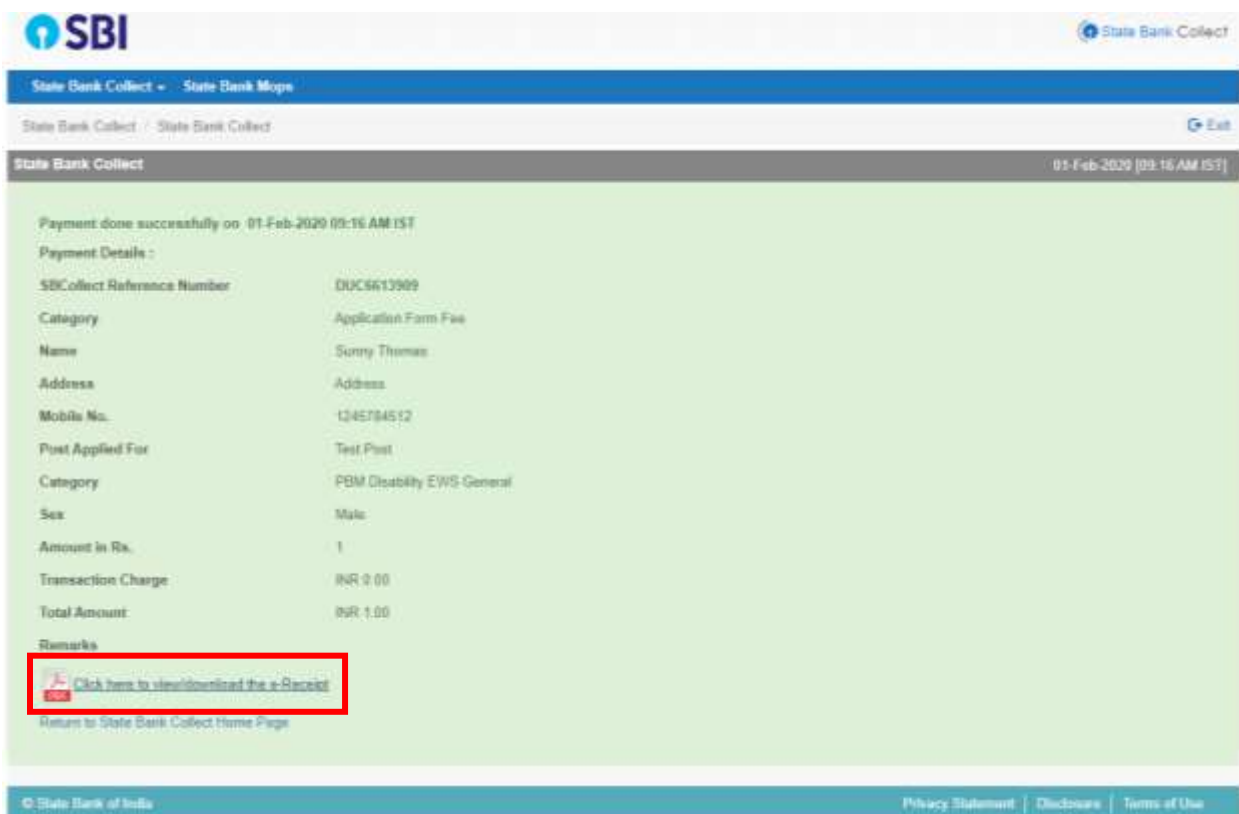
SBI

State Bank Collect

State Bank Collect ▾ State Bank Mops

State Bank Collect / State Bank Collect

Exit

State Bank Collect

01-Feb-2020 [09:16 AM IST]

Payment done successfully on 01-Feb-2020 09:16 AM IST

Payment Details :

| | |
|---|---|
| SBCollect Reference Number | DUC6613909 |
| Category | Application Form Fee |
| Name | Sunny Thomas |
| Address | Address |
| Mobile No. | 1245784512 |
| Post Applied For | Test Post |
| Category | PBM Disability EWS General |
| Sex | Male |
| Amount in Rs. | 1 |
| Transaction Charge | INR 0.00 |
| Total Amount | INR 1.00 |
| Remarks | |

PDF Click here to view/download the e-Receipt

Return to State Bank Collect Home Page

© State Bank of India

Privacy Statement | Disclosure | Terms of Use